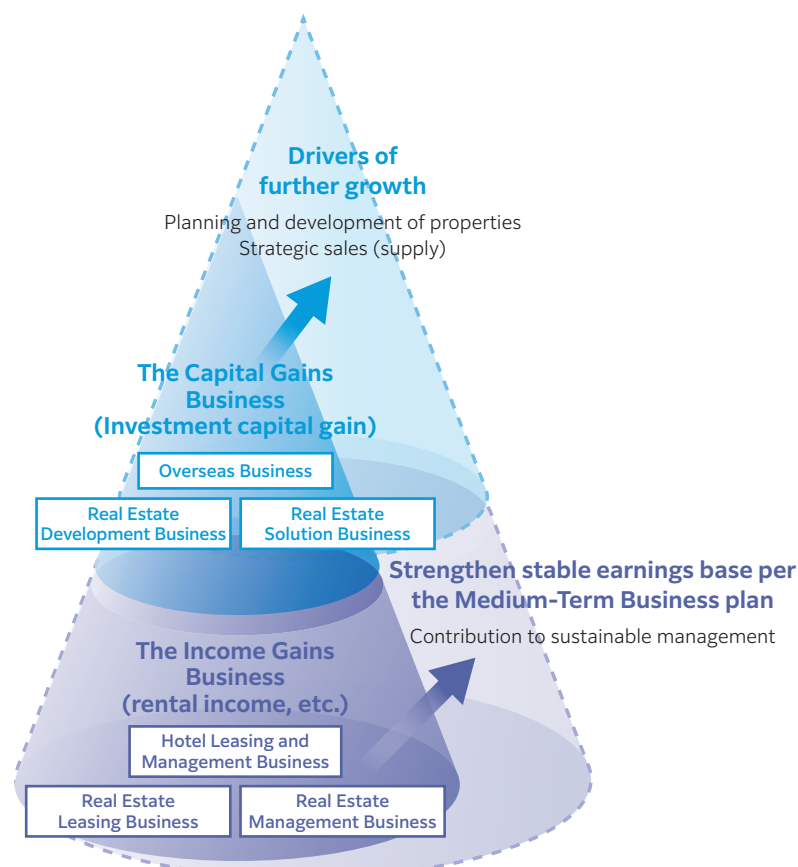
Drivers of further growth

Planning and development of properties
Strategic sales (supply)

The Capital Gains Business (Investment capital gain)

Overseas Business

Real Estate Development Business

Real Estate Solution Business

Strengthen stable earnings base per the Medium-Term Business plan

Contribution to sustainable management

The Income Gains Business (rental income, etc.)

Hotel Leasing and Management Business

Real Estate Leasing Business

Real Estate Management Business